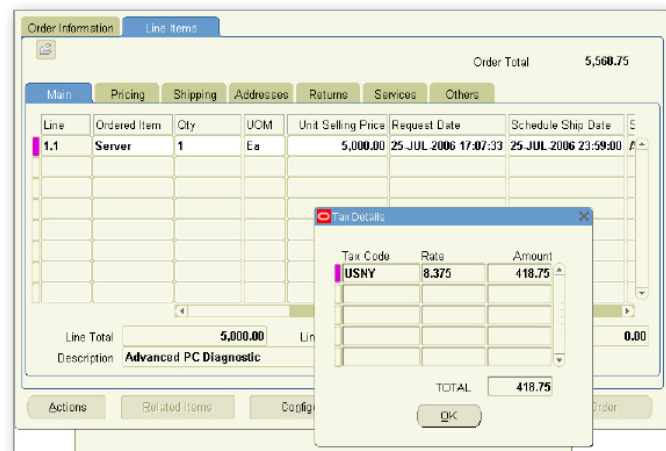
Order Information | Line Items

Order Total 5,568.75

Main | Pricing | Shipping | Addresses | Returns | Services | Others

| Line | Ordered Item | Qty | UOM | Unit Selling Price | Request Date | Schedule Ship Date | S |
|---|---|---|---|---|---|---|---|
| 1.1 | Server | 1 | Ea | 5,000.00 | 25-JUL-2006 17:07:33 | 25-JUL-2006 23:59:00 | A |

Line Total 5,000.00 Lin

Description Advanced PC Diagnostic

0.00

Tax Details

| Tax Code | Rate | Amount |
|---|---|---|
| USNY | 8.375 | 418.75 |

TOTAL 418.75

OK

Actions | Related Items | Config | Order